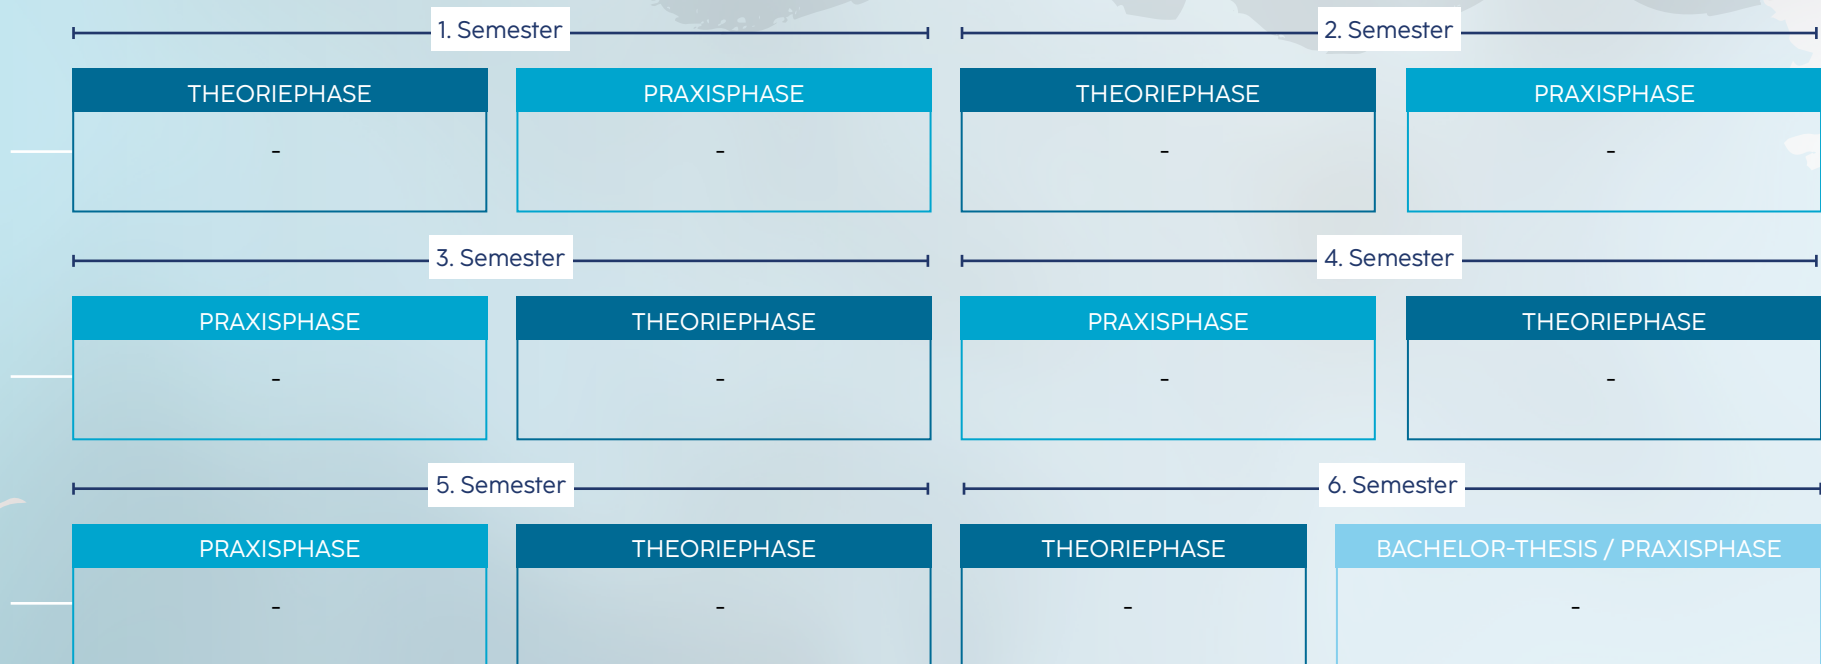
1. Semester

THEORIEPHASE
-

PRAXISPHASE
-

2. Semester

THEORIEPHASE
-

PRAXISPHASE
-

3. Semester

PRAXISPHASE
-

THEORIEPHASE
-

4. Semester

PRAXISPHASE
-

THEORIEPHASE
-

5. Semester

PRAXISPHASE
-

THEORIEPHASE
-

6. Semester

THEORIEPHASE
-

BACHELOR-THESIS / PRAXISPHASE
-